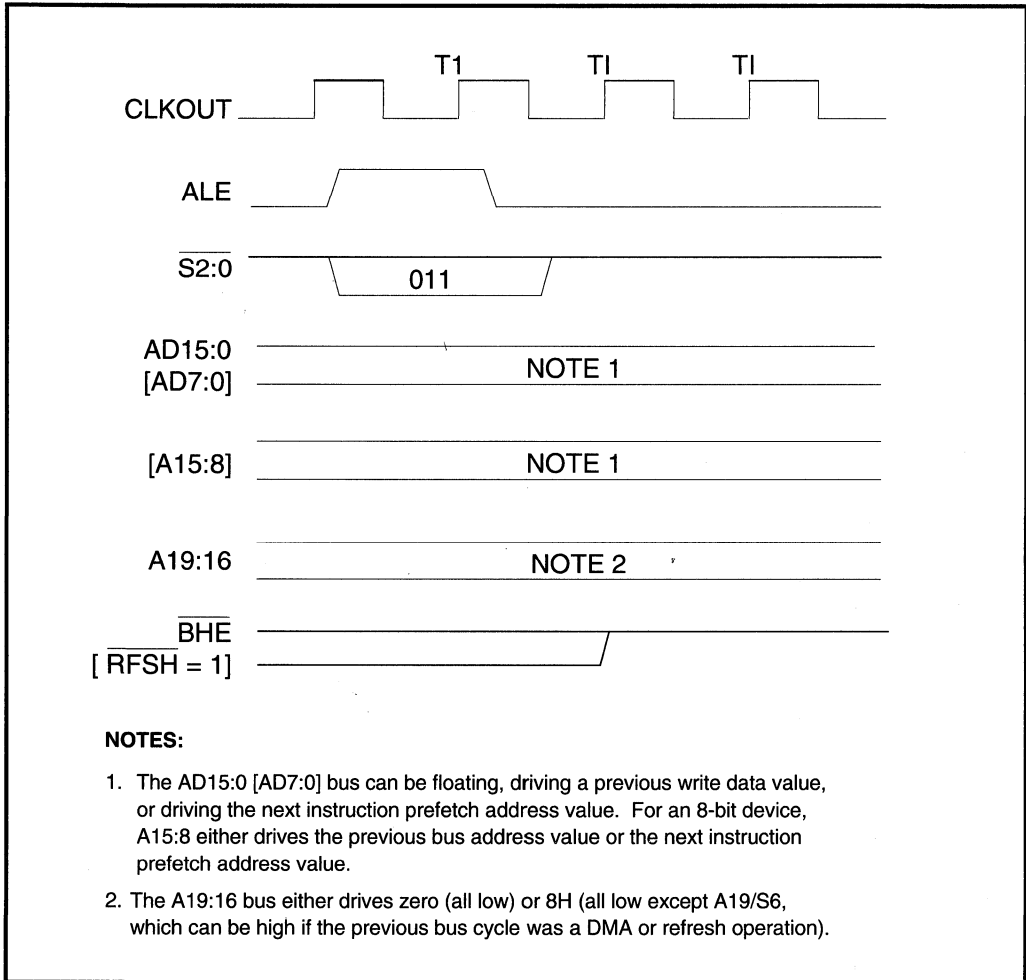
T1 TI TI

CLKOUT

ALE

$\overline{S2:0}$

011

AD15:0
[AD7:0]

NOTE 1

[A15:8]

NOTE 1

A19:16

NOTE 2

$\overline{BHE}$
[ $\overline{RFSH}$ = 1]

**NOTES:**

1. The AD15:0 [AD7:0] bus can be floating, driving a previous write data value, or driving the next instruction prefetch address value. For an 8-bit device, A15:8 either drives the previous bus address value or the next instruction prefetch address value.

2. The A19:16 bus either drives zero (all low) or 8H (all low except A19/S6, which can be high if the previous bus cycle was a DMA or refresh operation).